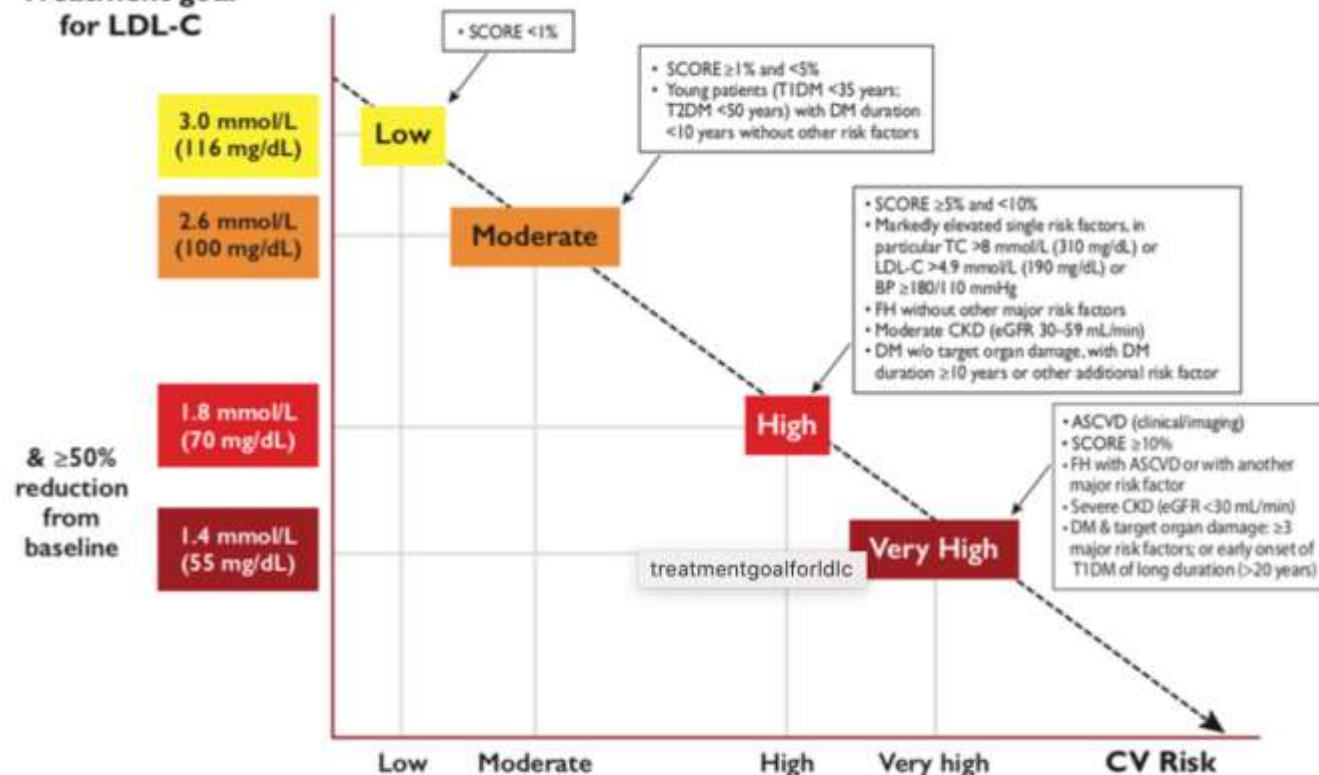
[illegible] for LDL-C

• SCORE <1%

• SCORE ≥1% and <5%
• Young patients (T1DM <35 years; T2DM <50 years) with DM duration <10 years without other risk factors

3.0 mmol/L (116 mg/dL)

Low

2.6 mmol/L (100 mg/dL)

Moderate

• SCORE ≥5% and <10%
• Markedly elevated single risk factors, in particular TC >8 mmol/L (310 mg/dL) or LDL-C >4.9 mmol/L (190 mg/dL) or BP ≥180/110 mmHg
• FH without other major risk factors
• Moderate CKD (eGFR 30-59 mL/min)
• DM w/o target organ damage, with DM duration ≥10 years or other additional risk factor

1.8 mmol/L (70 mg/dL)

High

• ASCVD (clinical/imaging)
• SCORE ≥10%
• FH with ASCVD or with another major risk factor
• Severe CKD (eGFR <30 mL/min)
• DM & target organ damage: ≥3 major risk factors; or early onset of T1DM of long duration (>20 years)

& ≥50% reduction from baseline

1.4 mmol/L (55 mg/dL)

Very High

treatmentgoalforldlc

Low Moderate High Very high CV Risk